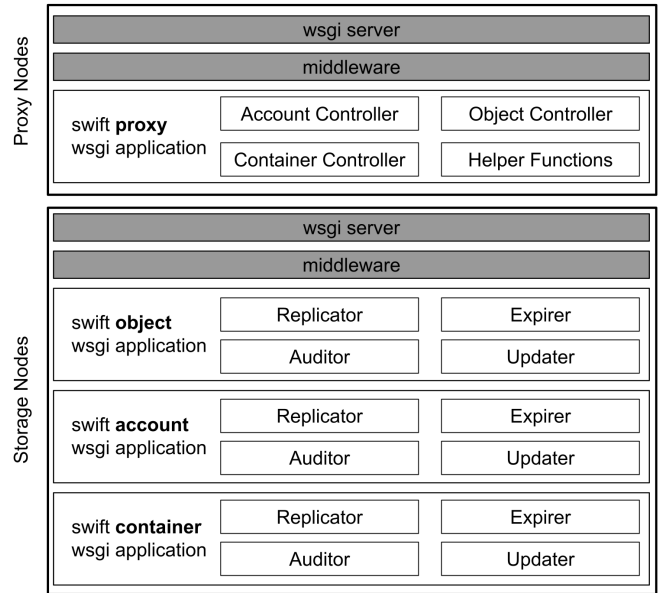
Proxy Nodes

wsgi server

middleware

swift **proxy** wsgi application

Account Controller

Object Controller

Container Controller

Helper Functions

Storage Nodes

wsgi server

middleware

swift **object** wsgi application

Replicator

Expirer

Auditor

Updater

swift **account** wsgi application

Replicator

Expirer

Auditor

Updater

swift **container** wsgi application

Replicator

Expirer

Auditor

Updater